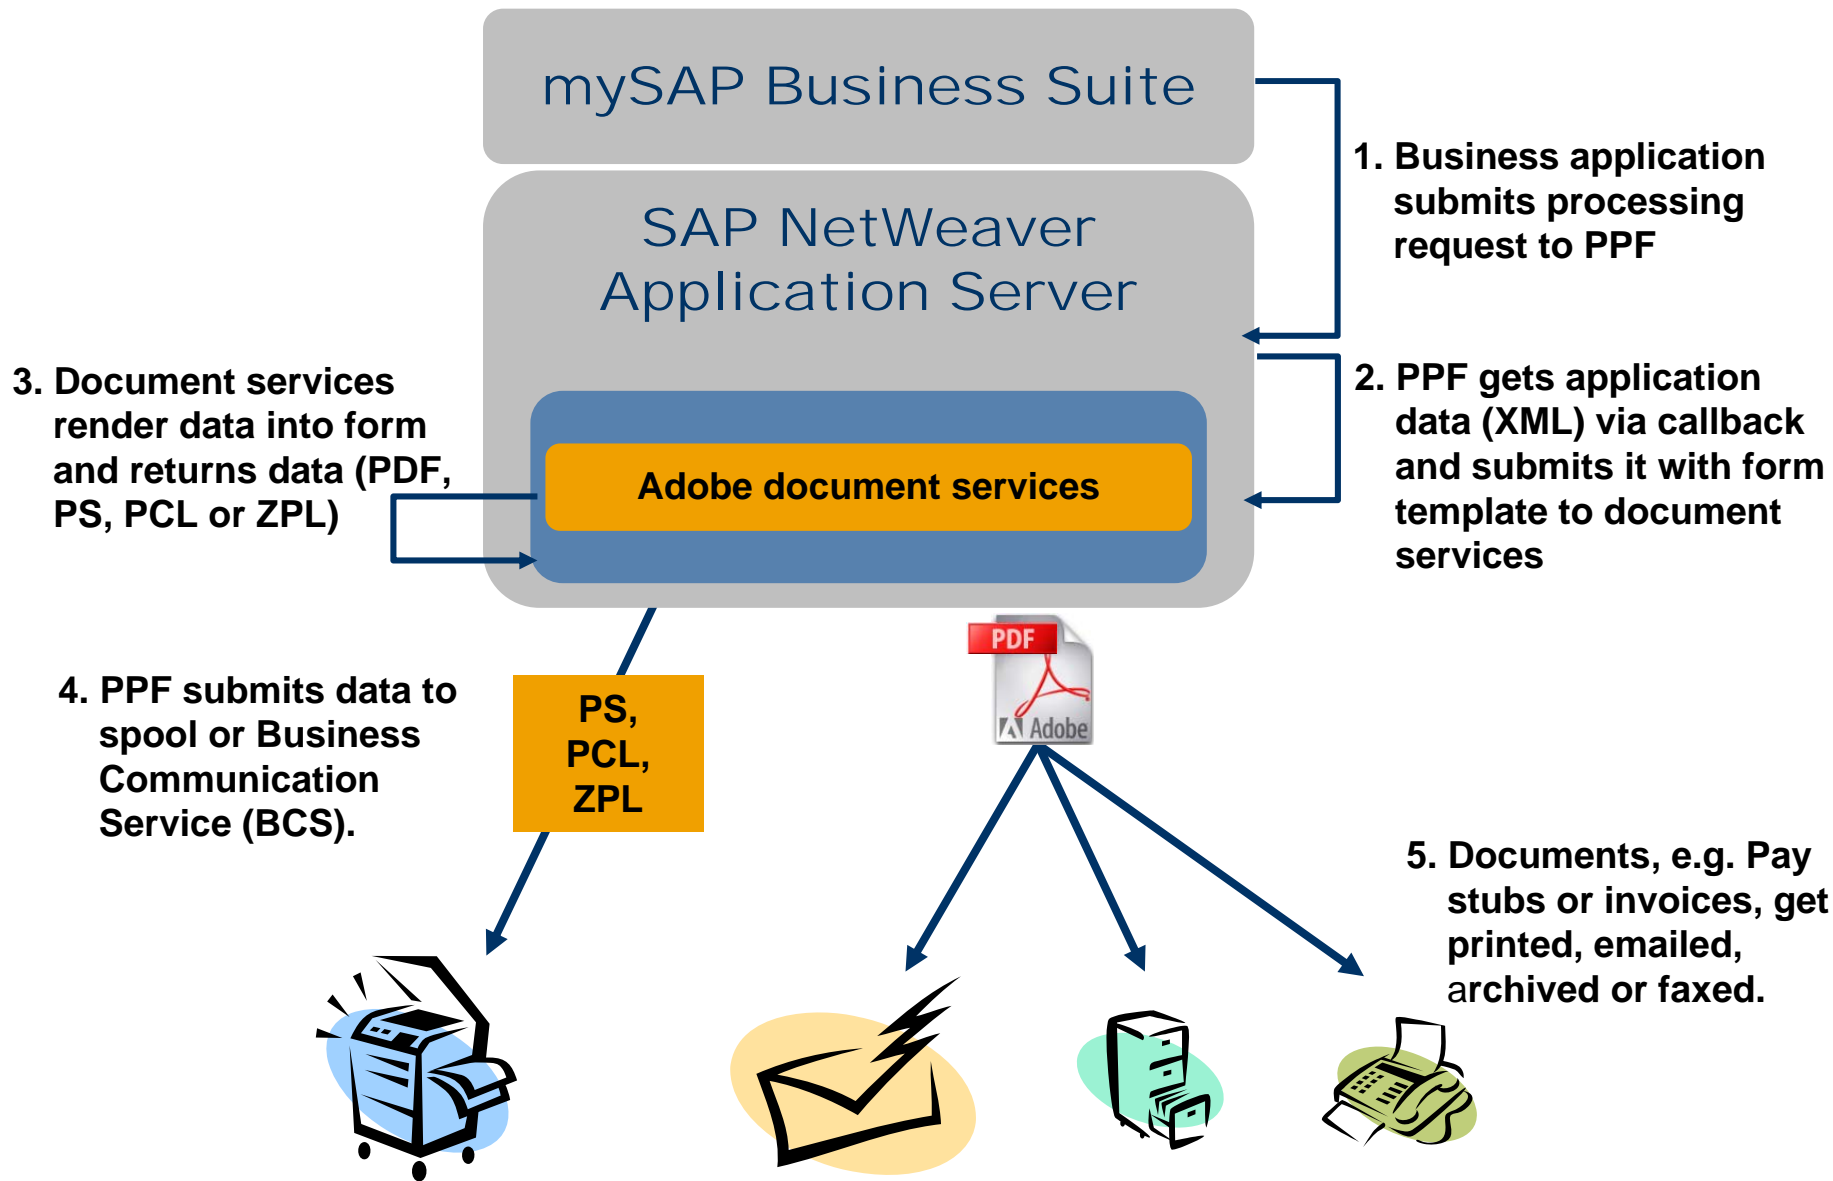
mySAP Business Suite

1. Business application submits processing request to PPF

SAP NetWeaver Application Server

2. PPF gets application data (XML) via callback and submits it with form template to document services

3. Document services render data into form and returns data (PDF, PS, PCL or ZPL)

Adobe document services

PDF

Adobe

4. PPF submits data to spool or Business Communication Service (BCS).

PS, PCL, ZPL

5. Documents, e.g. Pay stubs or invoices, get printed, emailed, archived or faxed.